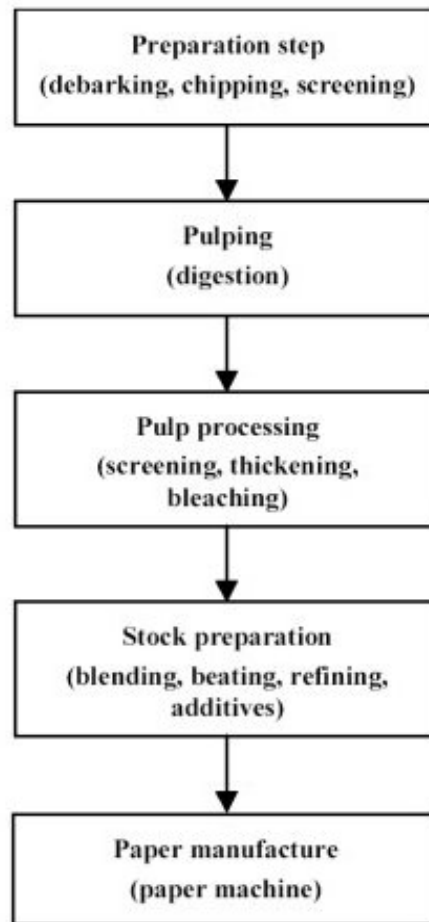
Preparation step
(debarking, chipping, screening)

Pulping
(digestion)

Pulp processing
(screening, thickening, bleaching)

Stock preparation
(blending, beating, refining, additives)

Paper manufacture
(paper machine)